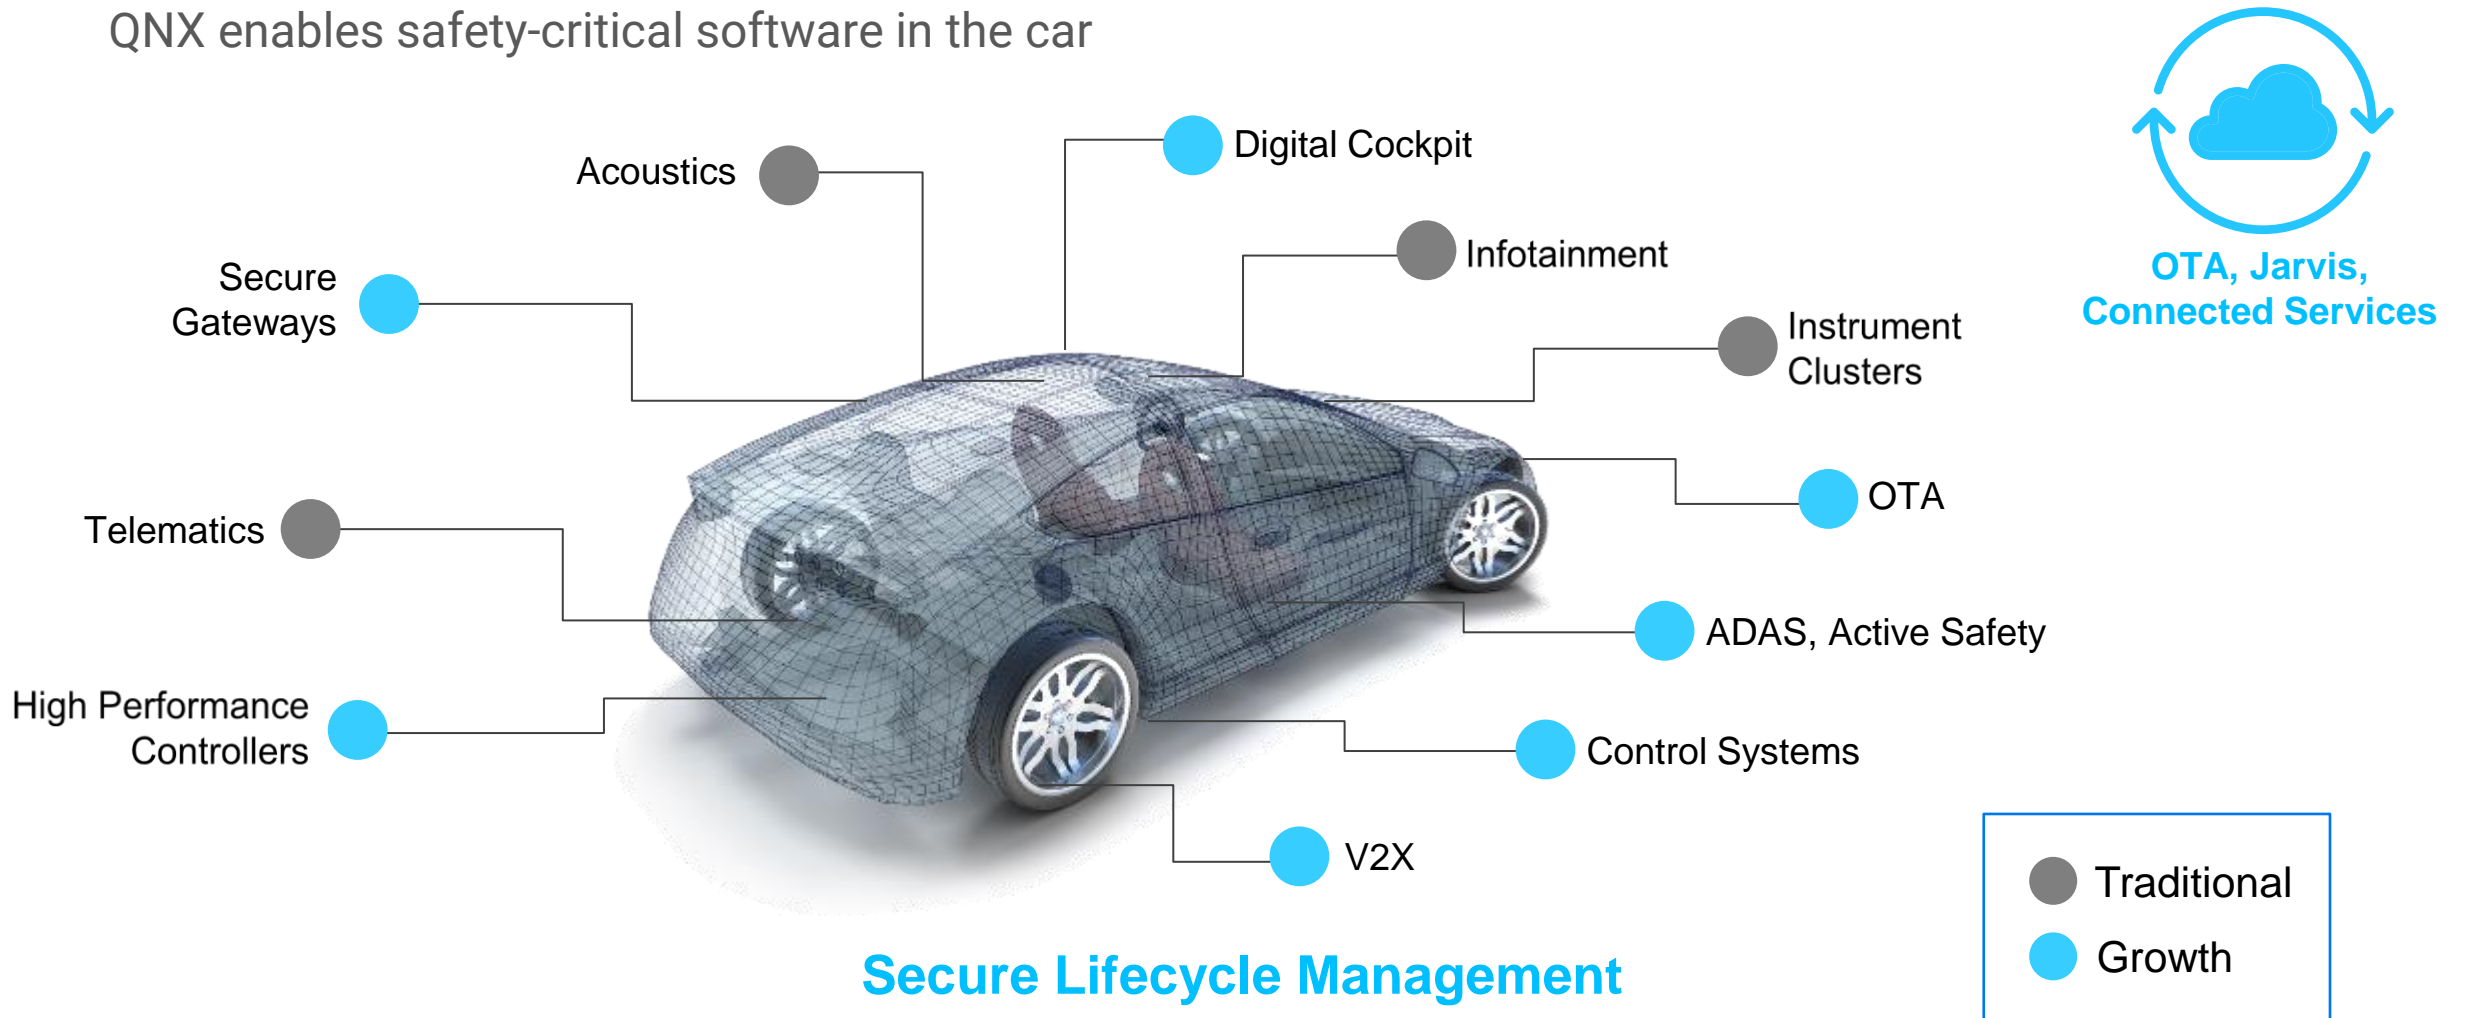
QNX enables safety-critical software in the car

Acoustics

Digital Cockpit

Infotainment

Secure Gateways

Instrument Clusters

OTA, Jarvis, Connected Services

OTA

Telematics

ADAS, Active Safety

High Performance Controllers

Control Systems

V2X

Traditional

Growth

Secure Lifecycle Management